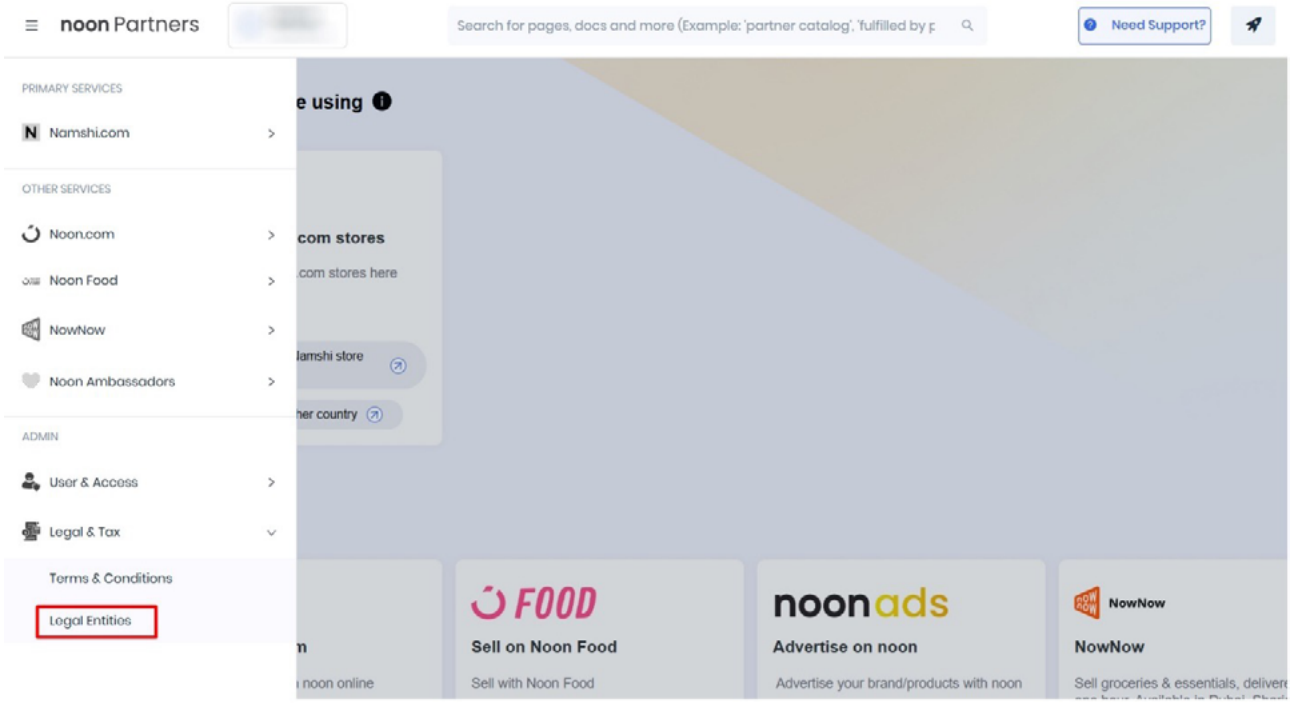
≡ noon Partners

Search for pages, docs and more (Example: 'partner catalog', 'fulfilled by p

Need Support?

PRIMARY SERVICES

Namshi.com >

OTHER SERVICES

Noon.com >

Noon Food >

NowNow >

Noon Ambassadors >

ADMIN

User & Access >

Legal & Tax

Terms & Conditions

Legal Entities

e using

.com stores

.com stores here

Namshi store

her country

m

noon online

FOOD

Sell on Noon Food

Sell with Noon Food

noonads

Advertise on noon

Advertise your brand/products with noon

NowNow

NowNow

Sell groceries & essentials, delivere